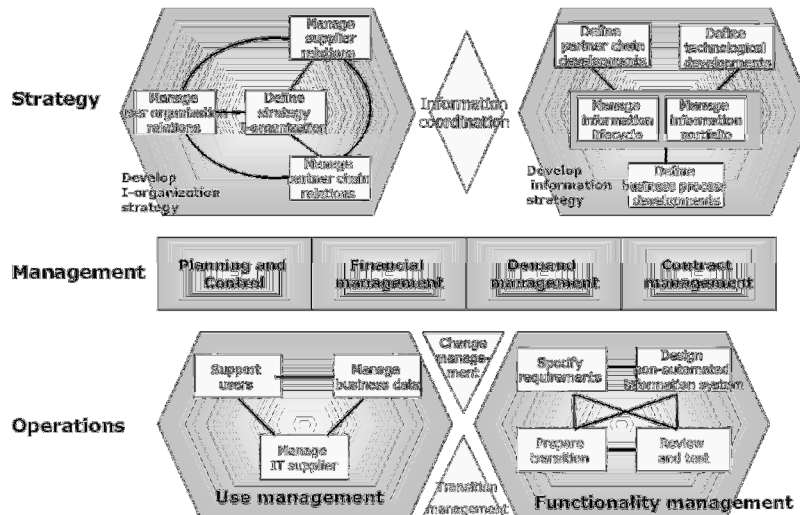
Strategy

Manage supplier relations

Manage user organization relations

Define strategy I-organization

Manage partner chain relations

Develop I-organization strategy

Information coordination

Define partner chain developments

Define technological developments

Manage information lifecycle

Manage information portfolio

Develop information strategy

Define business process developments

Management

Planning and Control

Financial management

Demand management

Contract management

Operations

Support users

Manage business data

Manage IT supplier

Use management

Change management

Transition management

Specify requirements

Design non-automated information system

Prepare transition

Review and test

Functionality management